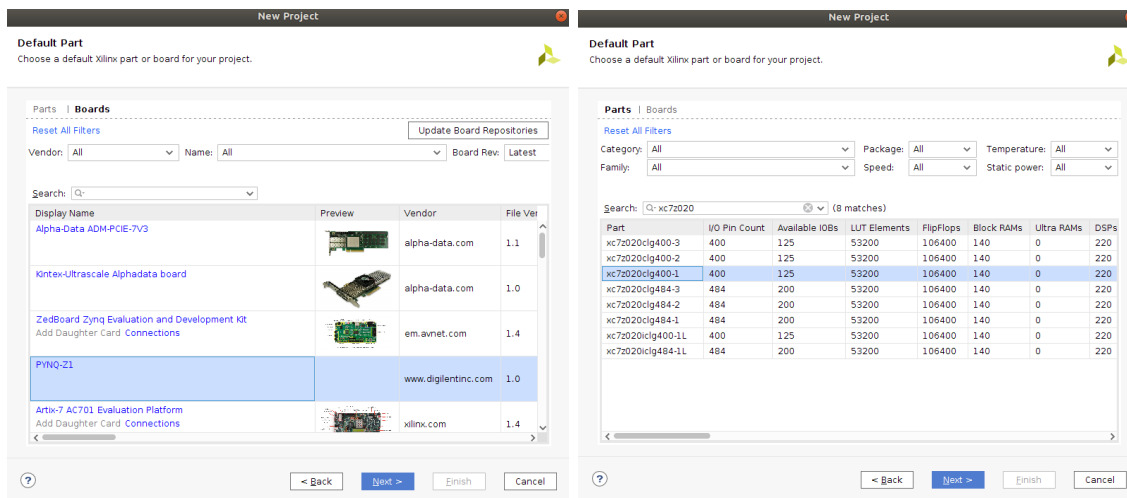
New Project

Default Part
Choose a default Xilinx part or board for your project.

Parts | Boards
Reset All Filters
Update Board Repositories
Vendor: All
Name: All
Board Rev: Latest

Search: Q-

| Display Name | Preview | Vendor | File Ver |
|---|---|---|---|
| Alpha-Data ADM-PCIE-7V3 | | alpha-data.com | 1.1 |
| Kintex-Ultrascale Alphadata board | | alpha-data.com | 1.0 |
| ZedBoard Zynq Evaluation and Development Kit Add Daughter Card Connections | | em.avnet.com | 1.4 |
| PYNQ-Z1 | | www.digilentinc.com | 1.0 |
| Artix-7 AC701 Evaluation Platform Add Daughter Card Connections | | xilinx.com | 1.4 |

?
< Back
Next >
Finish
Cancel

New Project

Default Part
Choose a default Xilinx part or board for your project.

Parts | Boards
Reset All Filters
Category: All
Package: All
Temperature: All
Family: All
Speed: All
Static power: All

Search: Q- xc7z020 (8 matches)

| Part | I/O Pin Count | Available IOBs | LUT Elements | FlipFlops | Block RAMs | Ultra RAMs | DSPs |
|---|---|---|---|---|---|---|---|
| xc7z020clg400-3 | 400 | 125 | 53200 | 106400 | 140 | 0 | 220 |
| xc7z020clg400-2 | 400 | 125 | 53200 | 106400 | 140 | 0 | 220 |
| xc7z020clg400-1 | 400 | 125 | 53200 | 106400 | 140 | 0 | 220 |
| xc7z020clg484-3 | 484 | 200 | 53200 | 106400 | 140 | 0 | 220 |
| xc7z020clg484-2 | 484 | 200 | 53200 | 106400 | 140 | 0 | 220 |
| xc7z020clg484-1 | 484 | 200 | 53200 | 106400 | 140 | 0 | 220 |
| xc7z020iclg400-1L | 400 | 125 | 53200 | 106400 | 140 | 0 | 220 |
| xc7z020iclg484-1L | 484 | 200 | 53200 | 106400 | 140 | 0 | 220 |

?
< Back
Next >
Finish
Cancel